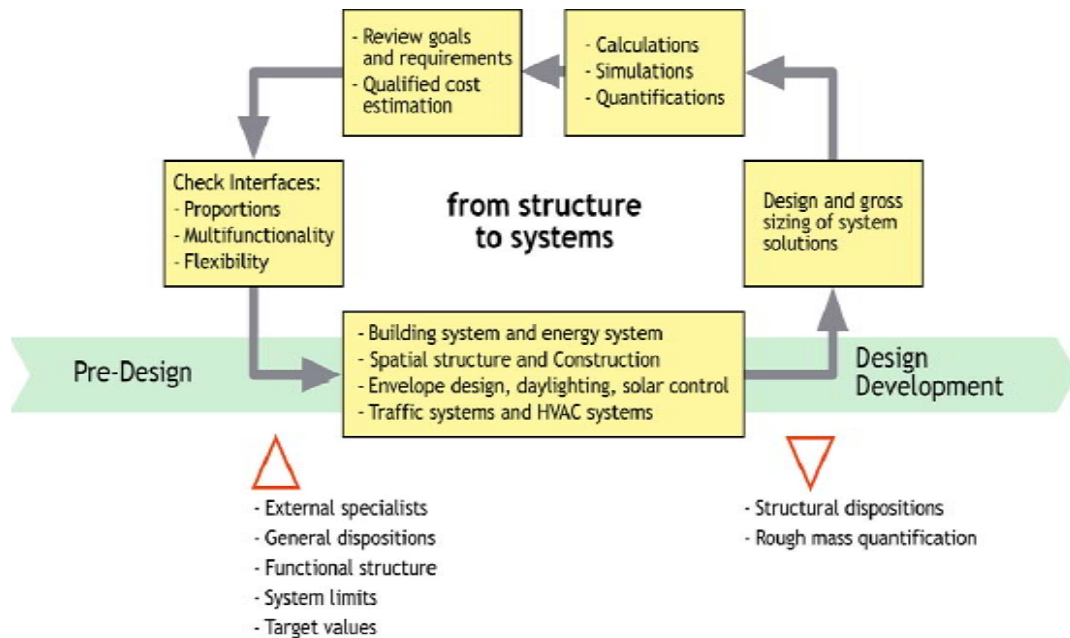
- Review goals and requirements
- Qualified cost estimation

- Calculations
- Simulations
- Quantifications

Check Interfaces:
- Proportions
- Multifunctionality
- Flexibility

from structure to systems

Design and gross sizing of system solutions

Pre-Design

- Building system and energy system
- Spatial structure and Construction
- Envelope design, daylighting, solar control
- Traffic systems and HVAC systems

Design Development

- External specialists
- General dispositions
- Functional structure
- System limits
- Target values

- Structural dispositions
- Rough mass quantification